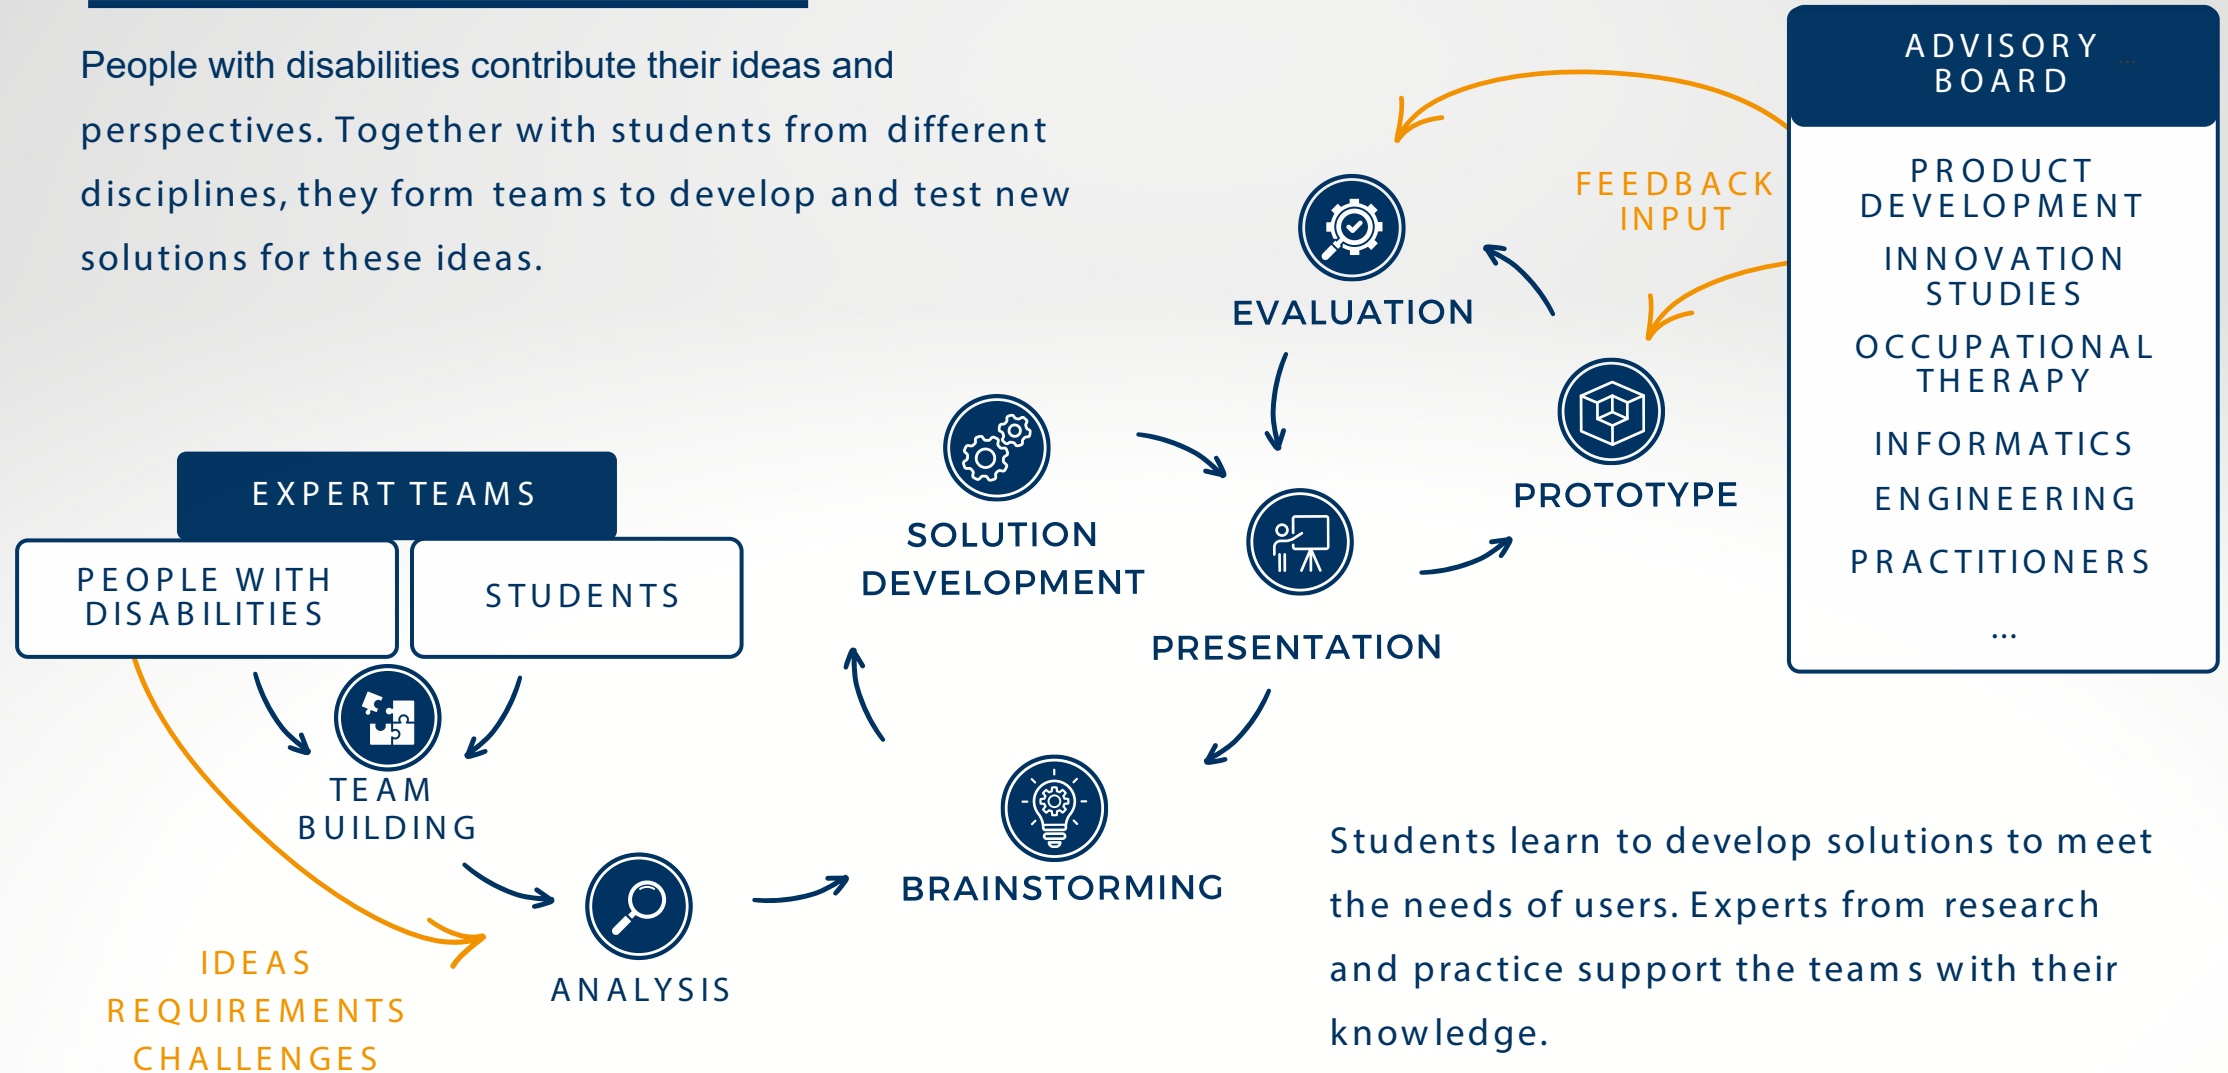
People with disabilities contribute their ideas and perspectives. Together with students from different disciplines, they form teams to develop and test new solutions for these ideas.

ADVISORY BOARD

PRODUCT DEVELOPMENT

INNOVATION STUDIES

OCCUPATIONAL THERAPY

INFORMATICS

ENGINEERING

PRACTITIONERS

...

FEEDBACK INPUT

EVALUATION

PROTOTYPE

SOLUTION DEVELOPMENT

PRESENTATION

EXPERT TEAMS

PEOPLE WITH DISABILITIES

STUDENTS

TEAM BUILDING

BRAINSTORMING

ANALYSIS

IDEAS
REQUIREMENTS
CHALLENGES

Students learn to develop solutions to meet the needs of users. Experts from research and practice support the teams with their knowledge.